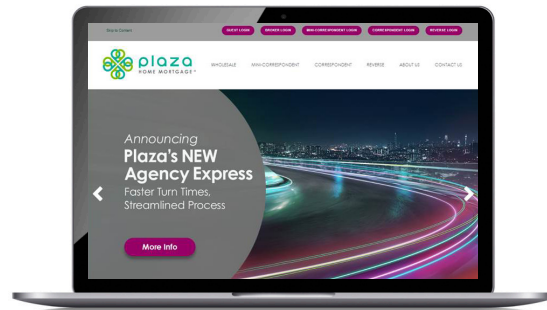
Skip to Content

GUEST LOGIN BROKER LOGIN MINI-CORRESPONDENT LOGIN CORRESPONDENT LOGIN REVERSE LOGIN

plaza HOME MORTGAGE®

WHOLESALE MINI-CORRESPONDENT CORRESPONDENT REVERSE ABOUT US CONTACT US

Announcing
Plaza's NEW Agency Express
Faster Turn Times, Streamlined Process

More Info